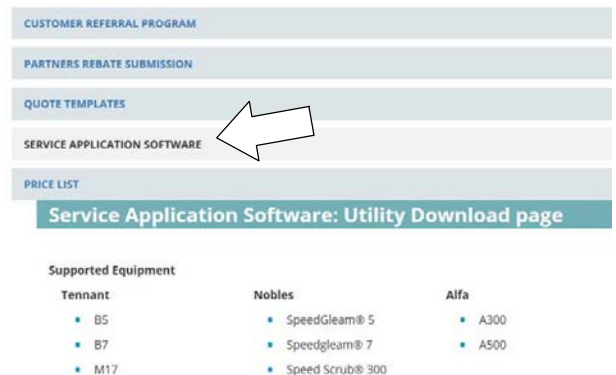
CUSTOMER REFERRAL PROGRAM

PARTNERS REBATE SUBMISSION

QUOTE TEMPLATES

SERVICE APPLICATION SOFTWARE

PRICE LIST

Service Application Software: Utility Download page

Supported Equipment

Tennant
- B5
- B7
- M17

Nobles
- SpeedGleam® 5
- Speedgleam® 7
- Speed Scrub® 300

Alfa
- A300
- A500